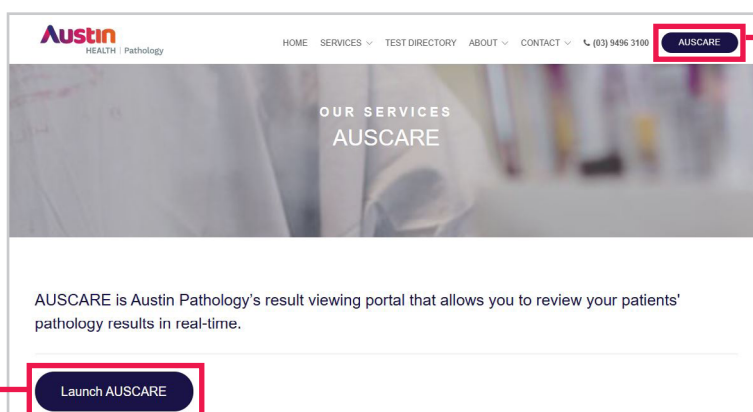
Austin HEALTH | Pathology

HOME SERVICES TEST DIRECTORY ABOUT CONTACT (03) 9496 3100 AUSCARE

OUR SERVICES
AUSCARE

AUSCARE is Austin Pathology's result viewing portal that allows you to review your patients' pathology results in real-time.

Launch AUSCARE